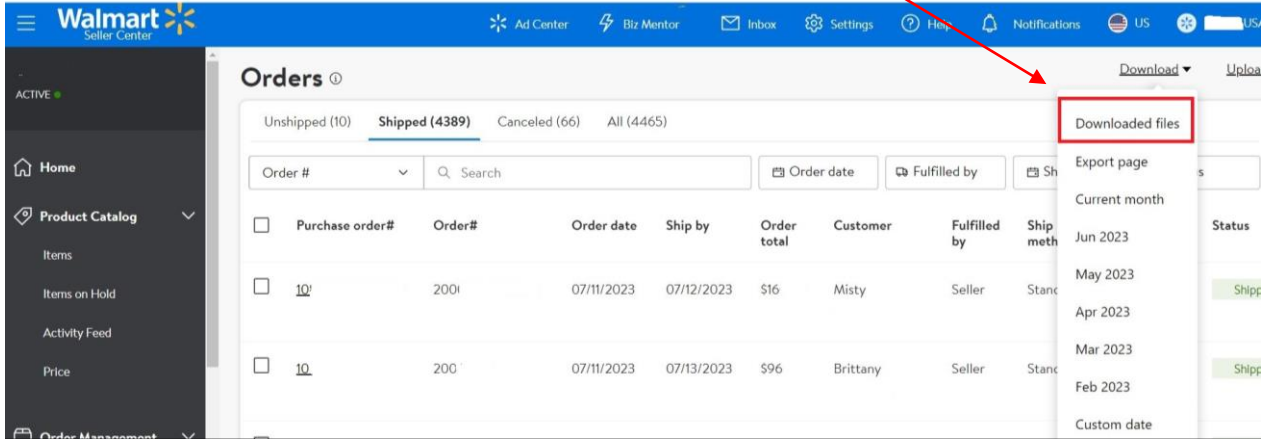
Walmart Seller Center

Ad Center Biz Mentor Inbox Settings Help Notifications US USA

ACTIVE

Home

Product Catalog

Items

Items on Hold

Activity Feed

Price

Order Management

Orders

Download Upload

Unshipped (10) Shipped (4389) Canceled (66) All (4465)

Order # Search Order date Fulfilled by Sh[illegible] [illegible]s

| | Purchase order# | Order# | Order date | Ship by | Order total | Customer | Fulfilled by | Ship meth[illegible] | Status |
|---|---|---|---|---|---|---|---|---|---|
| | 10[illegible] | 200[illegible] | 07/11/2023 | 07/12/2023 | $16 | Misty | Seller | Stan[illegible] | Shipp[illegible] |
| | 10 | 200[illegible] | 07/11/2023 | 07/13/2023 | $96 | Brittany | Seller | Stan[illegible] | Shipp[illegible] |

Downloaded files

Export page

Current month

Jun 2023

May 2023

Apr 2023

Mar 2023

Feb 2023

Custom date